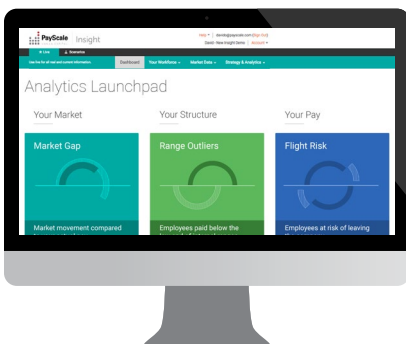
PayScale Insight

Help ▾ | daniel@payscale.com (Sign Out)
David: New Insight Demo | Account ▾

+ Link
Scenarios

Use the for all real and current information.
Dashboard
Your Workforce ▾
Market Data ▾
Strategy & Analytics ▾

Analytics Launchpad

Your Market
Your Structure
Your Pay

Market Gap
Market movement compared

Range Outliers
Employees paid below the

Flight Risk
Employees at risk of leaving